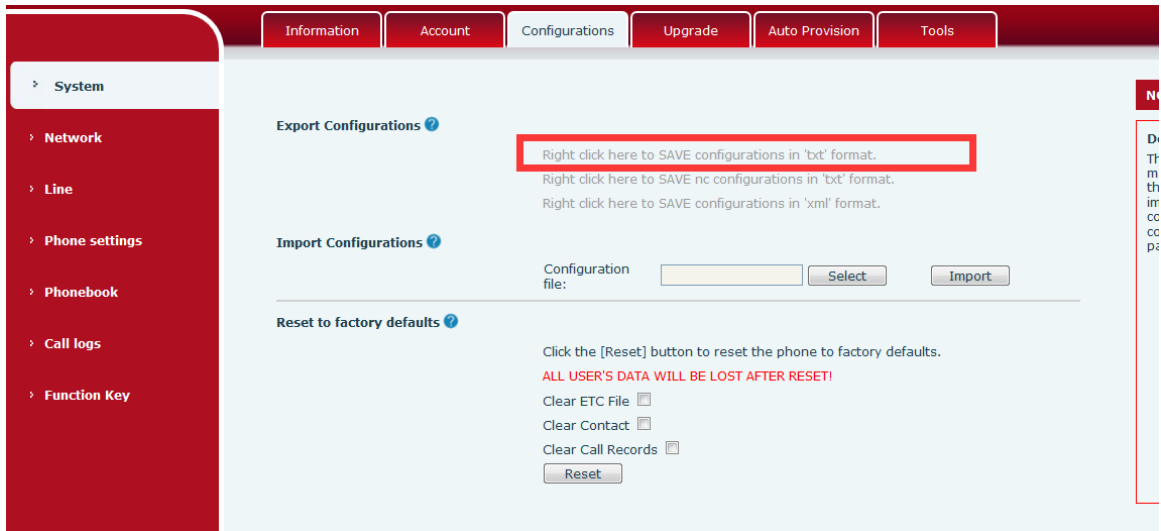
Information Account Configurations Upgrade Auto Provision Tools

› System

› Network

› Line

› Phone settings

› Phonebook

› Call logs

› Function Key

Export Configurations

Right click here to SAVE configurations in 'txt' format.

Right click here to SAVE nc configurations in 'txt' format.

Right click here to SAVE configurations in 'xml' format.

Import Configurations

Configuration file: Select Import

Reset to factory defaults

Click the [Reset] button to reset the phone to factory defaults.

ALL USER'S DATA WILL BE LOST AFTER RESET!

Clear ETC File

Clear Contact

Clear Call Records

Reset

No

De
Th
m
th
im
co
co
pa